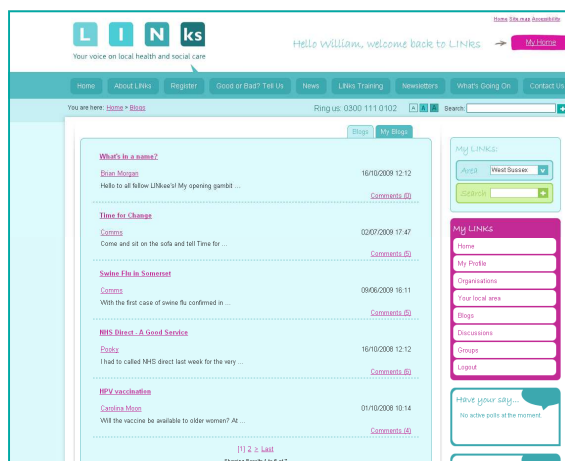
Home Site map Accessibility

L I N ks

Your voice on local health and social care

Hello William, welcome back to LINks

My Home

Home | About LINks | Register | Good or Bad? Tell Us | News | LINks Training | Newsletters | What's Going On | Contact Us

You are here: Home > Blogs

Ring us: 0300 111 0102 A A A Search:

Blogs | My Blogs

What's in a name?

Brian Morgan 16/10/2009 12:12

Hello to all fellow LINkee's! My opening gambit ...

Comments (0)

Time for Change

Comms 02/07/2009 17:47

Come and sit on the sofa and tell Time for ...

Comments (5)

Swine Flu in Somerset

Comms 09/06/2009 16:11

With the first case of swine flu confirmed in ...

Comments (5)

NHS Direct - A Good Service

Pooky 16/10/2008 12:12

I had to called NHS direct last week for the very ...

Comments (6)

HPV vaccination

Carolina Moon 01/10/2008 10:14

Will the vaccine be available to older women? At ...

Comments (4)

[1] 2 > Last

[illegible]

My LINks

Area West Sussex

Search

My LINks

Home

My Profile

Organisations

Your local area

Blogs

Discussions

Groups

Logout

Have your say...

No active polls at the moment